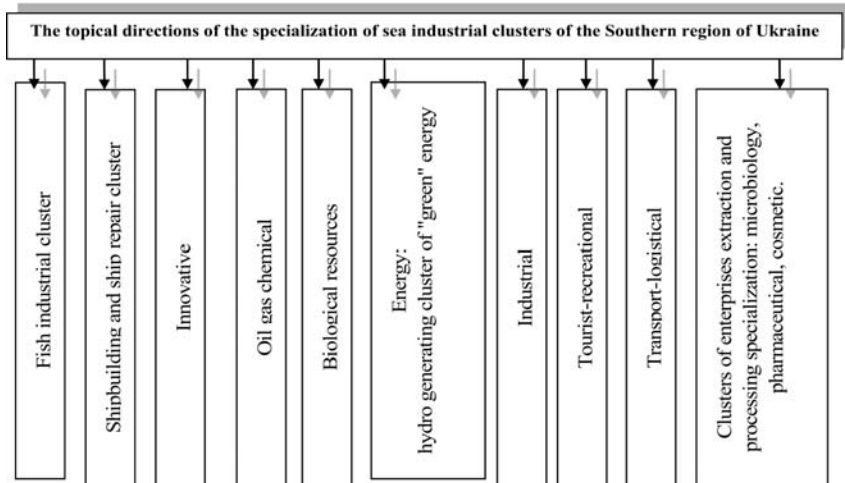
The topical directions of the specialization of sea industrial clusters of the Southern region of Ukraine

Fish industrial cluster

Shipbuilding and ship repair cluster

Innovative

Oil gas chemical

Biological resources

Energy: hydro generating cluster of "green" energy

Industrial

Tourist-recreational

Transport-logistical

Clusters of enterprises extraction and processing specialization: microbiology, pharmaceutical, cosmetic.